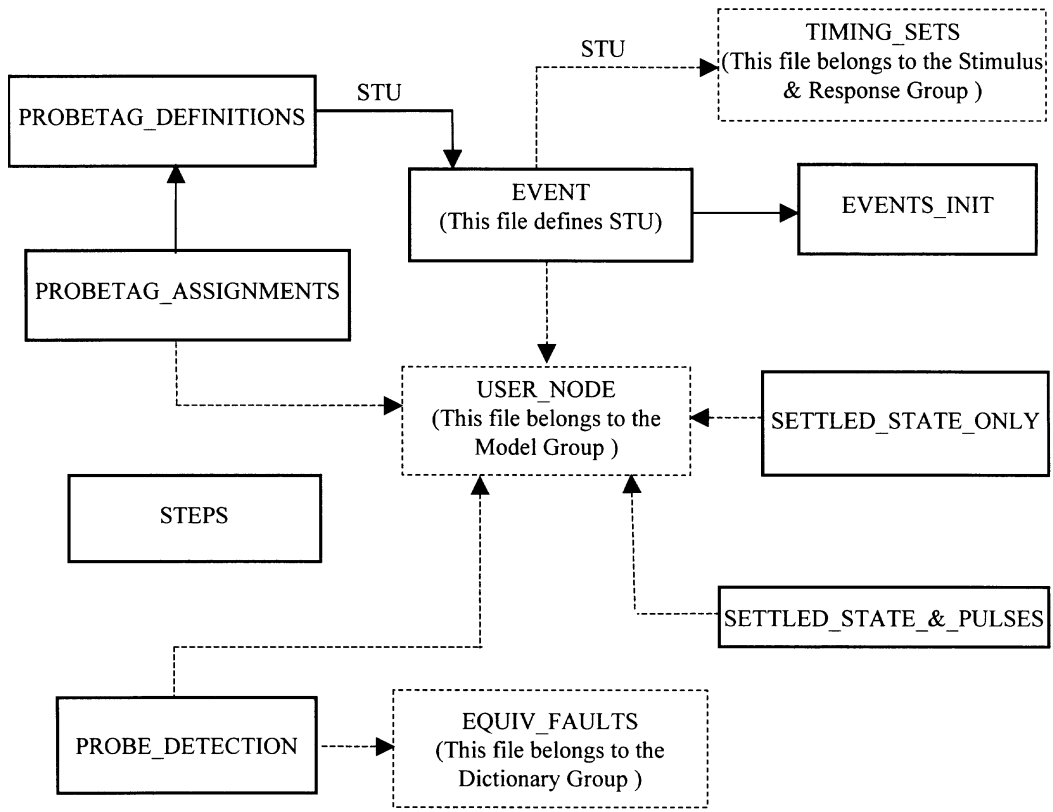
TIMING_SETS
(This file belongs to the Stimulus & Response Group )

STU

STU

PROBETAG_DEFINITIONS

EVENT
(This file defines STU)

EVENTS_INIT

PROBETAG_ASSIGNMENTS

USER_NODE
(This file belongs to the Model Group )

SETTLED_STATE_ONLY

STEPS

SETTLED_STATE_&_PULSES

PROBE_DETECTION

EQUIV_FAULTS
(This file belongs to the Dictionary Group )